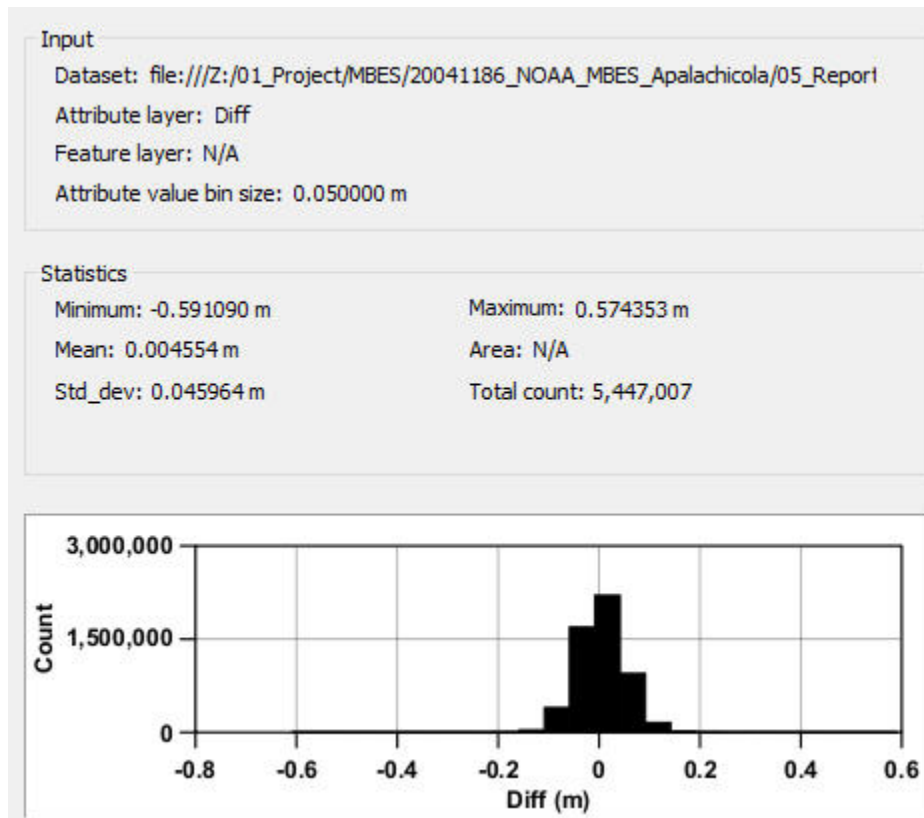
Input

Dataset: file:///Z:/01_Project/MBES/20041186_NOAA_MBES_Apalachicola/05_Report

Attribute layer: Diff

Feature layer: N/A

Attribute value bin size: 0.050000 m

Statistics

Minimum: -0.591090 m

Maximum: 0.574353 m

Mean: 0.004554 m

Area: N/A

Std_dev: 0.045964 m

Total count: 5,447,007

3,000,000
1,500,000
0
Count
-0.8
-0.6
-0.4
-0.2
0
0.2
0.4
0.6
Diff (m)